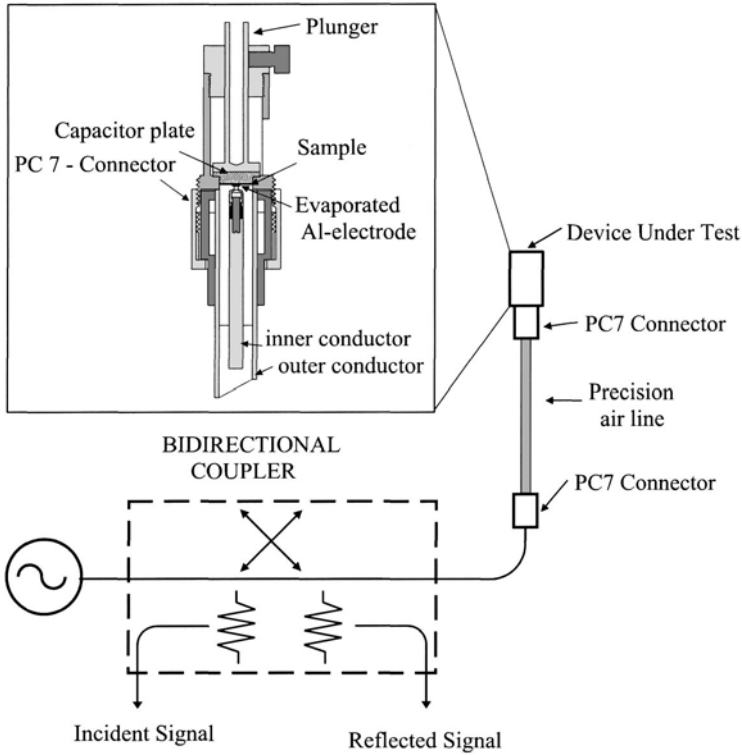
Plunger
Capacitor plate
Sample
PC 7 - Connector
Evaporated
Al-electrode
inner conductor
outer conductor
Device Under Test
PC7 Connector
Precision
air line
BIDIRECTIONAL
COUPLER
PC7 Connector
Incident Signal
Reflected Signal